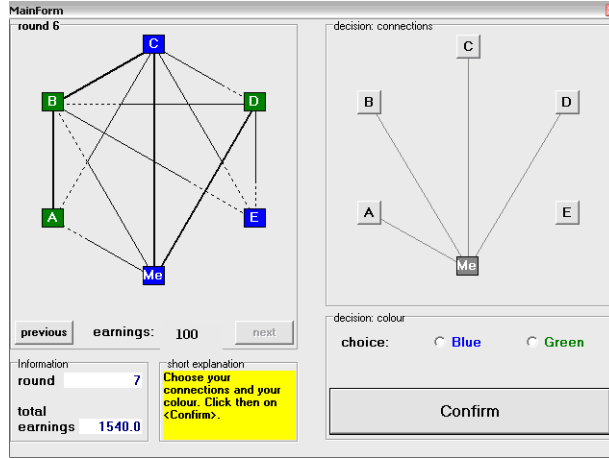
MainForm

round 6

C
B
D
A
E
Me

previous
earnings: 100
next

Information
round 7
total earnings 1540.0

short explanation
Choose your connections and your colour. Click then on <Confirm>.

decision: connections

C
B
D
A
E
Me

decision: colour
choice: Blue Green

Confirm